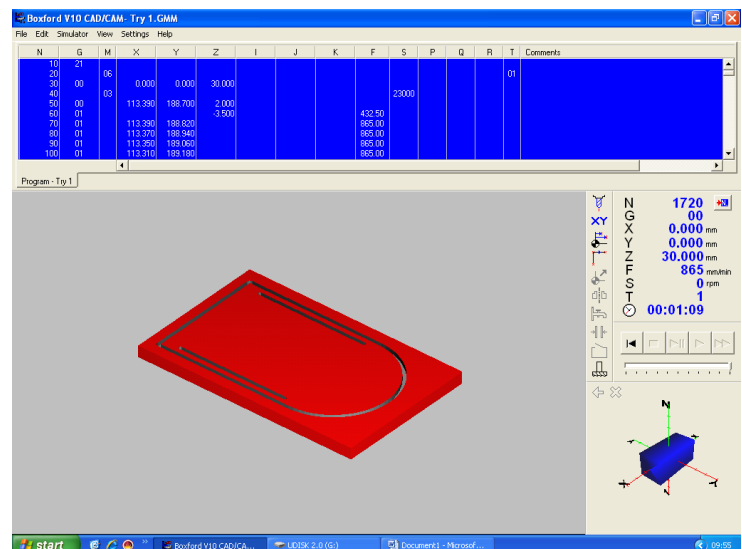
Boxford V10 CAD/CAM- Try 1.GMM

File Edit Simulator View Settings Help

| N | G | M | X | Y | Z | I | J | K | F | S | P | Q | R | T | Comments |
|---|---|---|---|---|---|---|---|---|---|---|---|---|---|---|---|
| 10 | 21 | | | | | | | | | | | | | | |
| 20 | | 06 | | | | | | | | | | | | 01 | |
| 30 | 00 | | 0.000 | 0.000 | 30.000 | | | | | | | | | | |
| 40 | | 03 | | | | | | | | 23000 | | | | | |
| 50 | 00 | | 113.390 | 188.700 | 2.000 | | | | | | | | | | |
| 60 | 01 | | | | -3.500 | | | | 432.50 | | | | | | |
| 70 | 01 | | 113.390 | 188.820 | | | | | 865.00 | | | | | | |
| 80 | 01 | | 113.370 | 188.940 | | | | | 865.00 | | | | | | |
| 90 | 01 | | 113.350 | 189.060 | | | | | 865.00 | | | | | | |
| 100 | 01 | | 113.310 | 189.180 | | | | | 865.00 | | | | | | |

Program - Try 1

XY

N 1720
G 00
X 0.000 mm
Y 0.000 mm
Z 30.000 mm
F 865 mm/min
S 0 rpm
T 1
00:01:09

N

start | Boxford V10 CAD/CA... | UDISK 2.0 (G:) | Document1 - Microsof... | 09:55